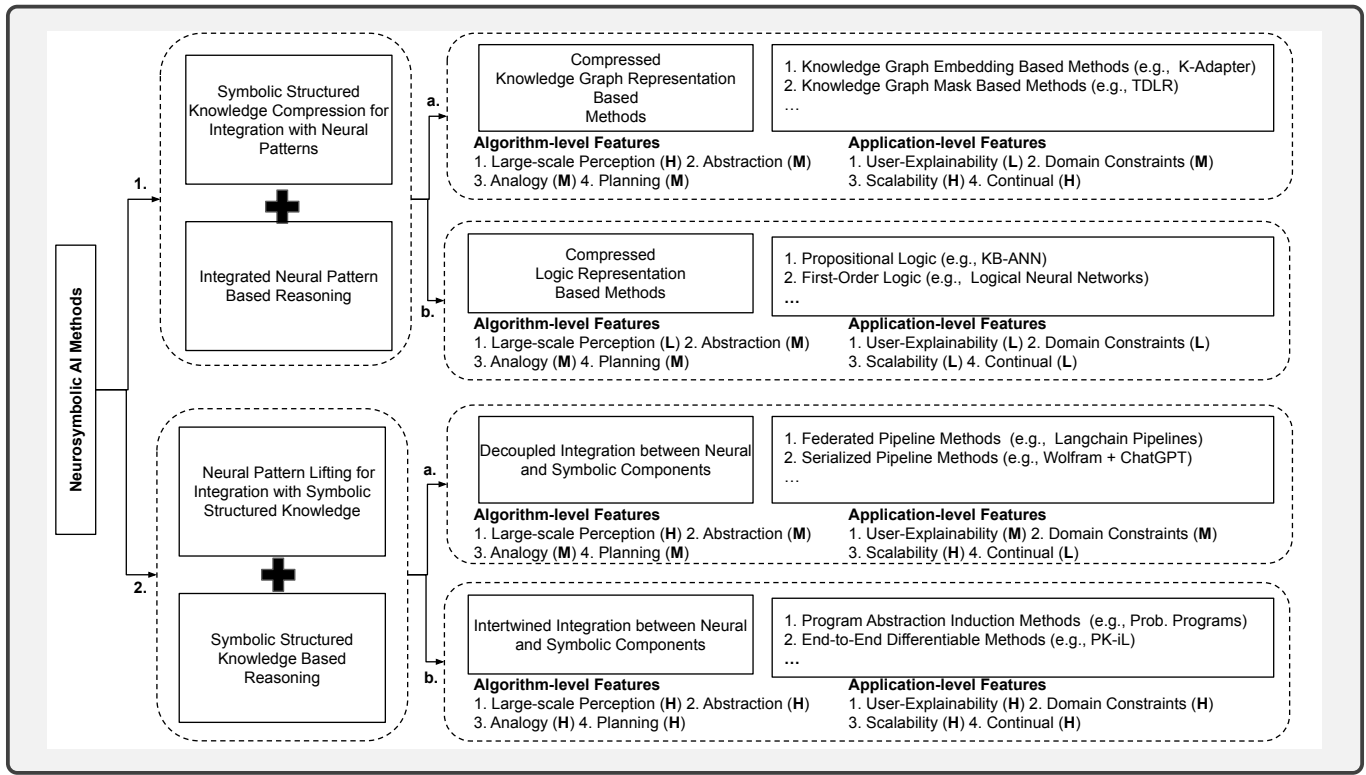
Neurosymbolic AI Methods

1.

Symbolic Structured Knowledge Compression for Integration with Neural Patterns

Integrated Neural Pattern Based Reasoning

a.

Compressed Knowledge Graph Representation Based Methods

1. Knowledge Graph Embedding Based Methods (e.g., K-Adapter)
2. Knowledge Graph Mask Based Methods (e.g., TDLR)
…

**Algorithm-level Features**
1. Large-scale Perception (**H**) 2. Abstraction (**M**)
3. Analogy (**M**) 4. Planning (**M**)

**Application-level Features**
1. User-Explainability (**L**) 2. Domain Constraints (**M**)
3. Scalability (**H**) 4. Continual (**H**)

b.

Compressed Logic Representation Based Methods

1. Propositional Logic (e.g., KB-ANN)
2. First-Order Logic (e.g., Logical Neural Networks)
…

**Algorithm-level Features**
1. Large-scale Perception (**L**) 2. Abstraction (**M**)
3. Analogy (**M**) 4. Planning (**M**)

**Application-level Features**
1. User-Explainability (**L**) 2. Domain Constraints (**L**)
3. Scalability (**L**) 4. Continual (**L**)

2.

Neural Pattern Lifting for Integration with Symbolic Structured Knowledge

Symbolic Structured Knowledge Based Reasoning

a.

Decoupled Integration between Neural and Symbolic Components

1. Federated Pipeline Methods (e.g., Langchain Pipelines)
2. Serialized Pipeline Methods (e.g., Wolfram + ChatGPT)
…

**Algorithm-level Features**
1. Large-scale Perception (**H**) 2. Abstraction (**M**)
3. Analogy (**M**) 4. Planning (**M**)

**Application-level Features**
1. User-Explainability (**M**) 2. Domain Constraints (**M**)
3. Scalability (**H**) 4. Continual (**L**)

b.

Intertwined Integration between Neural and Symbolic Components

1. Program Abstraction Induction Methods (e.g., Prob. Programs)
2. End-to-End Differentiable Methods (e.g., PK-iL)
…

**Algorithm-level Features**
1. Large-scale Perception (**H**) 2. Abstraction (**H**)
3. Analogy (**H**) 4. Planning (**H**)

**Application-level Features**
1. User-Explainability (**H**) 2. Domain Constraints (**H**)
3. Scalability (**H**) 4. Continual (**H**)